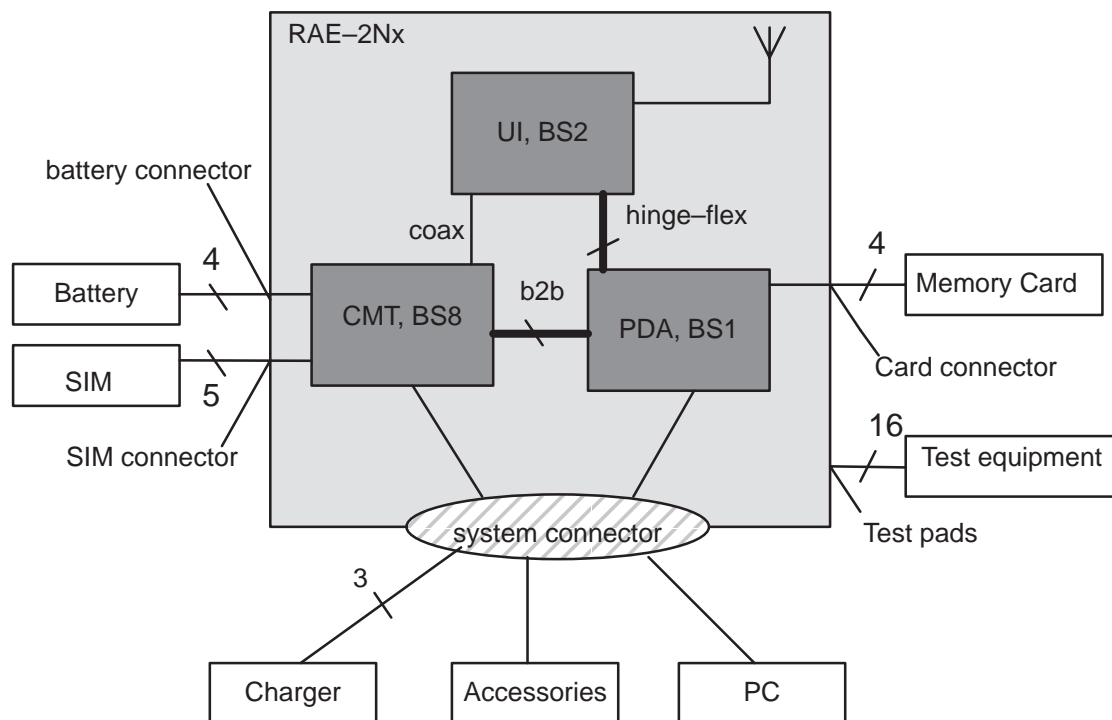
RAE–2Nx

UI, BS2

battery connector

coax

hinge–flex

4

4

Memory Card

Battery

b2b

CMT, BS8

PDA, BS1

SIM

5

Card connector

SIM connector

16

Test equipment

system connector

Test pads

3

Charger

Accessories

PC